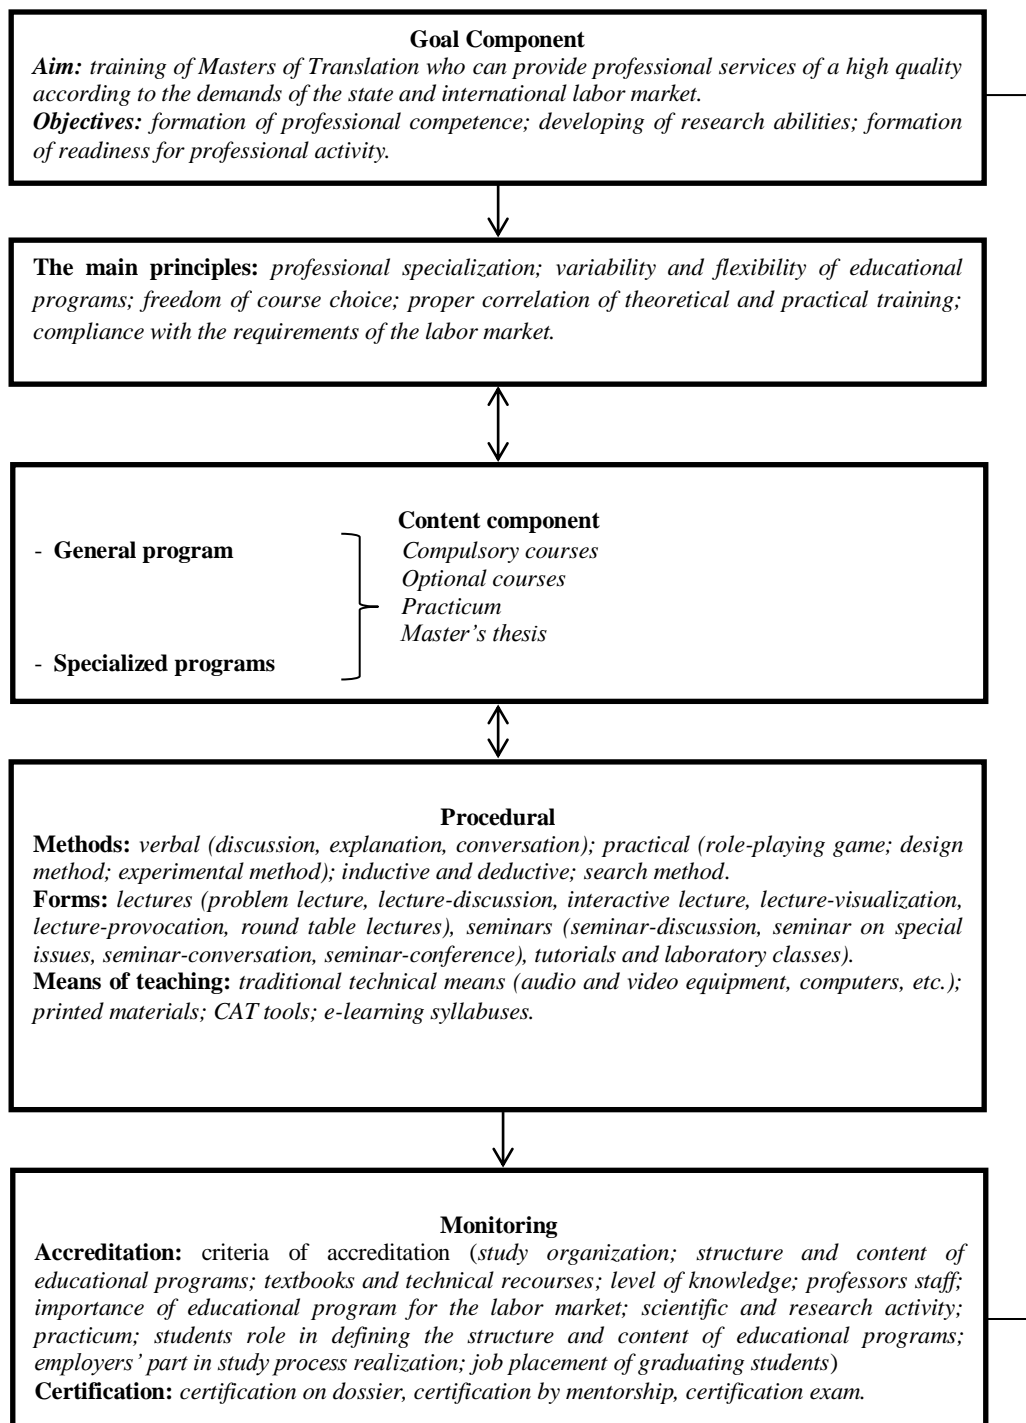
Goal Component
Aim: training of Masters of Translation who can provide professional services of a high quality according to the demands of the state and international labor market.
Objectives: formation of professional competence; developing of research abilities; formation of readiness for professional activity.

The main principles: professional specialization; variability and flexibility of educational programs; freedom of course choice; proper correlation of theoretical and practical training; compliance with the requirements of the labor market.

Content component
- General program
- Specialized programs
Compulsory courses
Optional courses
Practicum
Master's thesis

Procedural
Methods: verbal (discussion, explanation, conversation); practical (role-playing game; design method; experimental method); inductive and deductive; search method.
Forms: lectures (problem lecture, lecture-discussion, interactive lecture, lecture-visualization, lecture-provocation, round table lectures), seminars (seminar-discussion, seminar on special issues, seminar-conversation, seminar-conference), tutorials and laboratory classes).
Means of teaching: traditional technical means (audio and video equipment, computers, etc.); printed materials; CAT tools; e-learning syllabuses.

Monitoring
Accreditation: criteria of accreditation (study organization; structure and content of educational programs; textbooks and technical recourses; level of knowledge; professors staff; importance of educational program for the labor market; scientific and research activity; practicum; students role in defining the structure and content of educational programs; employers' part in study process realization; job placement of graduating students)
Certification: certification on dossier, certification by mentorship, certification exam.